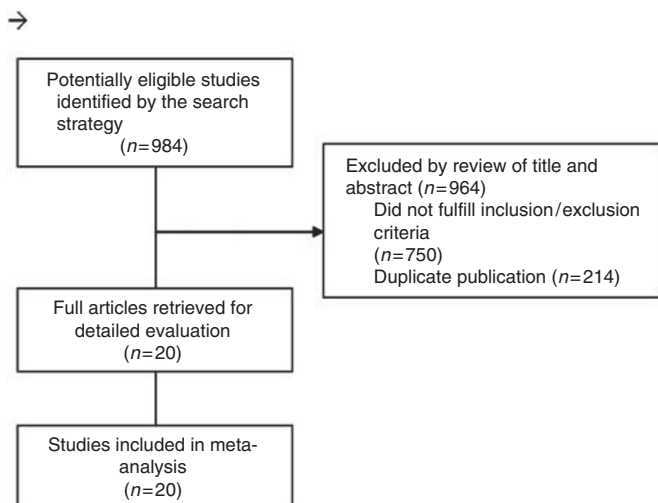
→

Potentially eligible studies identified by the search strategy ($n$=984)

Excluded by review of title and abstract ($n$=964)
Did not fulfill inclusion/exclusion criteria ($n$=750)
Duplicate publication ($n$=214)

Full articles retrieved for detailed evaluation ($n$=20)

Studies included in meta-analysis ($n$=20)